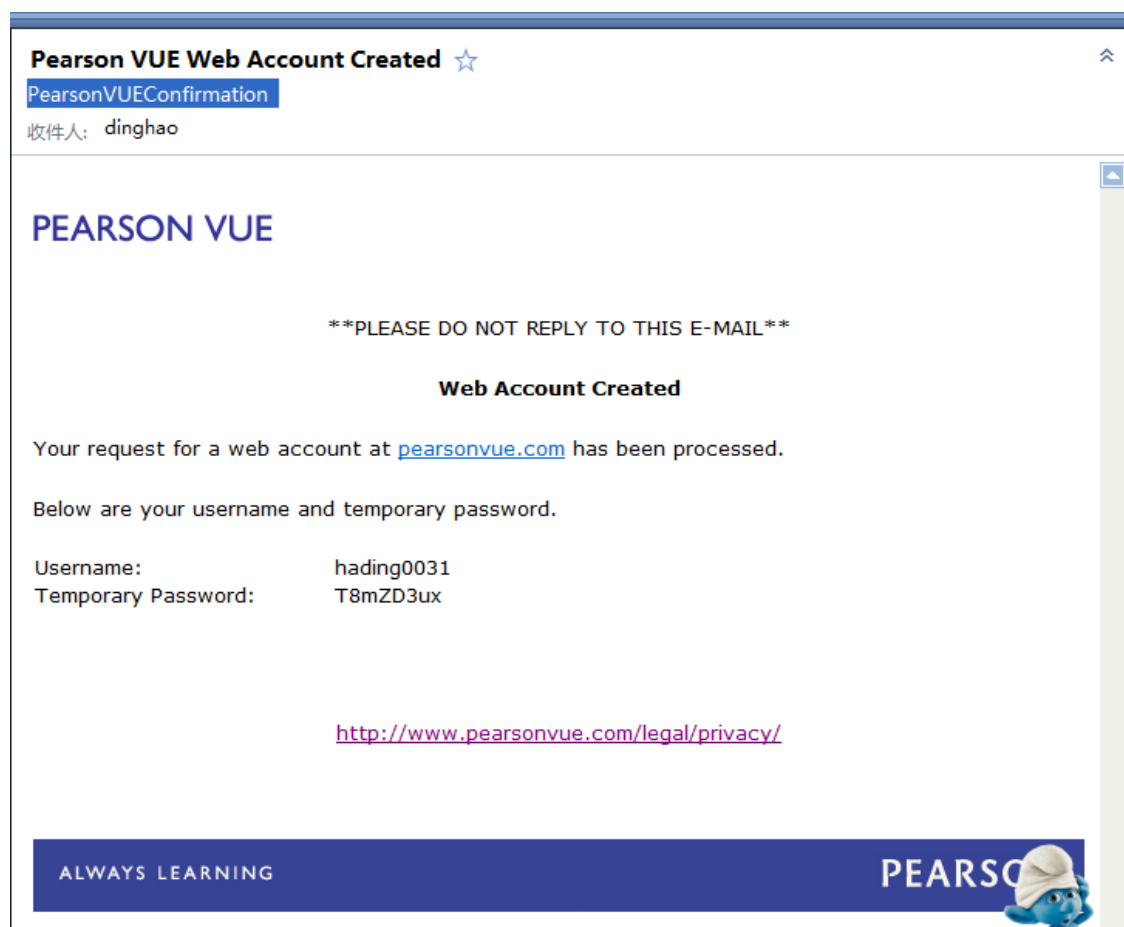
Pearson VUE Web Account Created ☆

PearsonVUEConfirmation

收件人: dinghao

PEARSON VUE

**PLEASE DO NOT REPLY TO THIS E-MAIL**

Web Account Created

Your request for a web account at pearsonvue.com has been processed.

Below are your username and temporary password.

| | |
|---|---|
| Username: | hading0031 |
| Temporary Password: | T8mZD3ux |

http://www.pearsonvue.com/legal/privacy/

ALWAYS LEARNING

PEARSO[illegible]